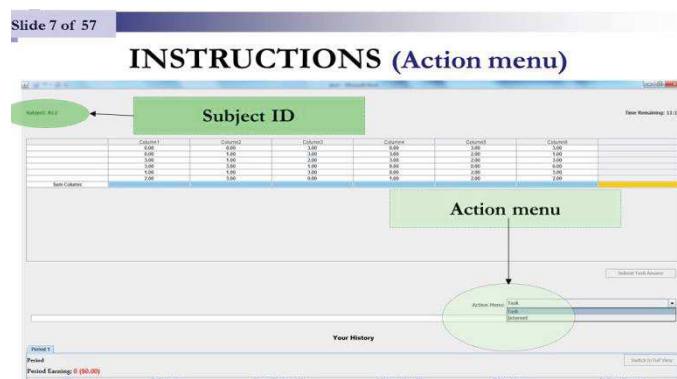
Slide 7 of 57

INSTRUCTIONS (Action menu)

Subject: 612

Subject ID

Time Remaining: 13:1

| | Column1 | Column2 | Column3 | Column4 | Column5 | Column6 |
|---|---|---|---|---|---|---|
| | 0.00 | 0.00 | 3.00 | 0.00 | 3.00 | 3.00 |
| | 0.00 | 5.00 | 3.00 | 3.00 | 2.00 | 3.00 |
| | 3.00 | 5.00 | 2.00 | 3.00 | 2.00 | 3.00 |
| | 3.00 | 3.00 | 5.00 | 0.00 | 0.00 | 0.00 |
| | 5.00 | 5.00 | 3.00 | 0.00 | 2.00 | 5.00 |
| | 2.00 | 3.00 | 0.00 | 5.00 | 2.00 | 2.00 |
| Sum Column | | | | | | |

Action menu

Submit Task Answer

Action Menu: Task

Task

Internet

Your History

Period 1

Period

Switch to Full View

Period Earning: 0 ($0.00)